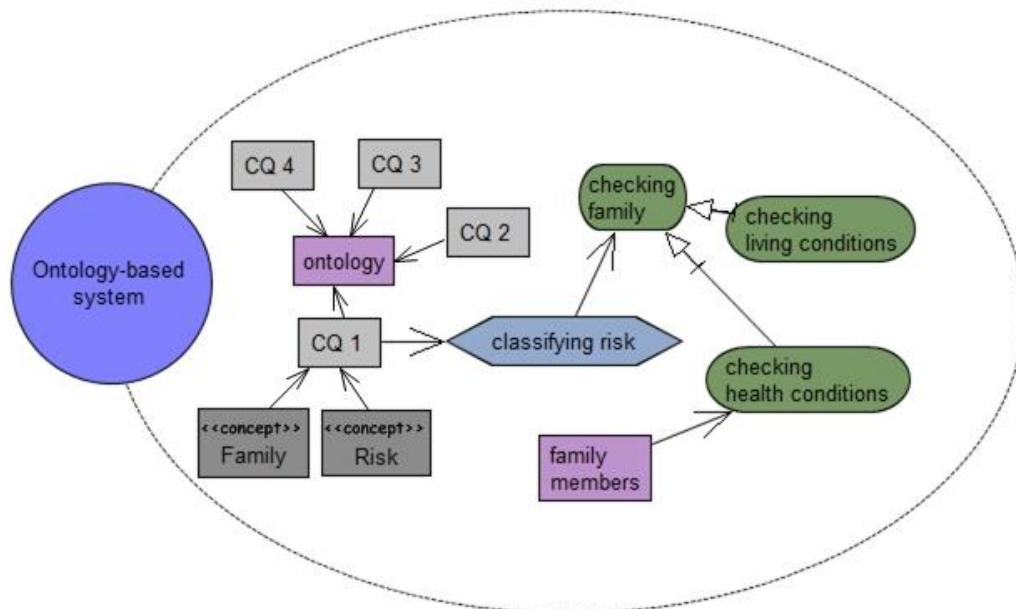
Ontology-based system

CQ 4

CQ 3

CQ 2

ontology

CQ 1

<<concept>>
Family

<<concept>>
Risk

classifying risk

checking family

checking living conditions

checking health conditions

family members